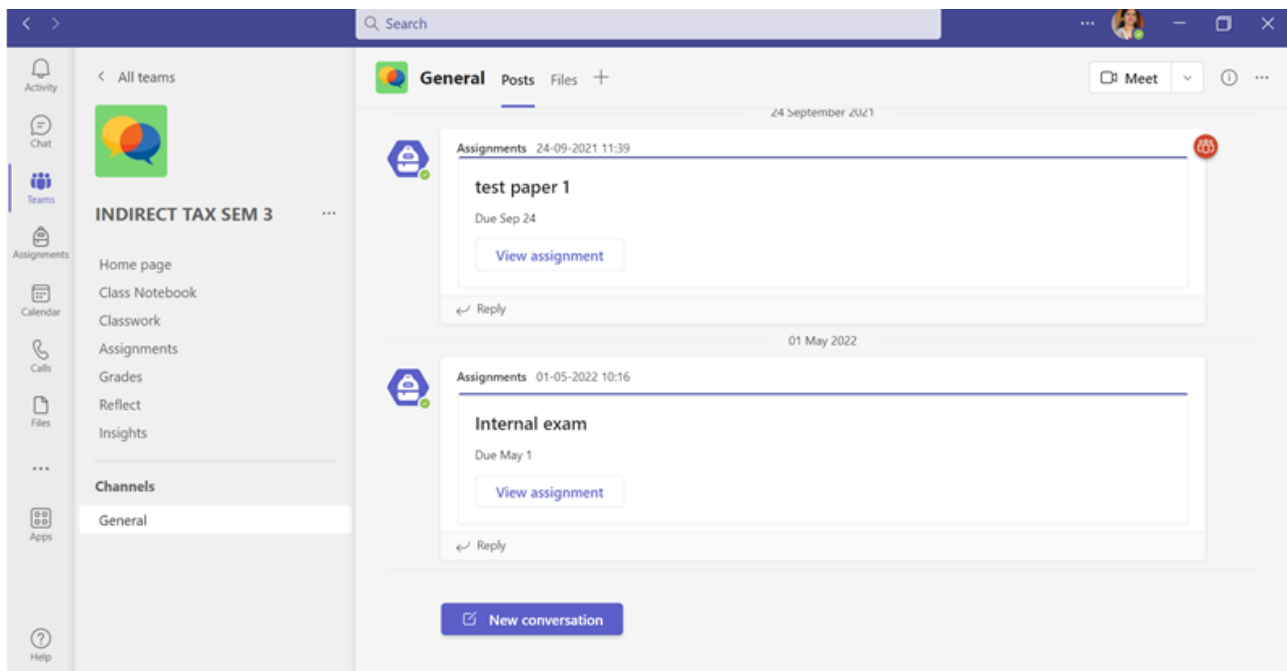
Search

Activity
Chat
Teams
Assignments
Calendar
Calls
Files
...
Apps
Help

< All teams

INDIRECT TAX SEM 3 ...

Home page
Class Notebook
Classwork
Assignments
Grades
Reflect
Insights

Channels
General

General Posts Files +

Meet

24 September 2021

Assignments 24-09-2021 11:39

test paper 1

Due Sep 24

View assignment

Reply

01 May 2022

Assignments 01-05-2022 10:16

Internal exam

Due May 1

View assignment

Reply

New conversation